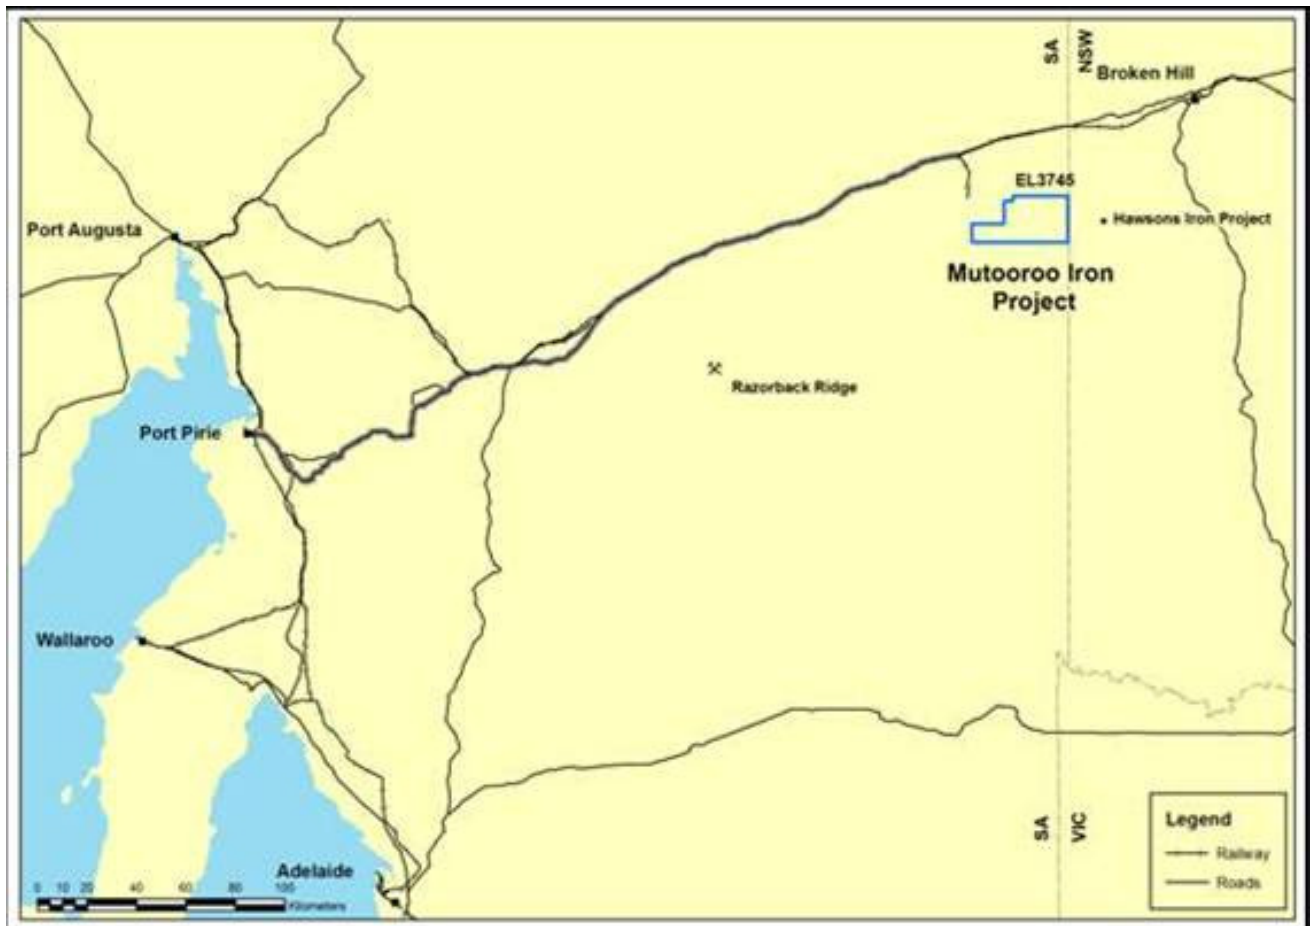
SA NSW

Broken Hill

EL3745

Hawsons Iron Project

Port Augusta

Mutooroo Iron Project

Razorback Ridge

Port Pirie

Wallaroo

SA VIC

Legend

Railway

Roads

Adelaide

0 10 20 40 60 80 100 Kilometers